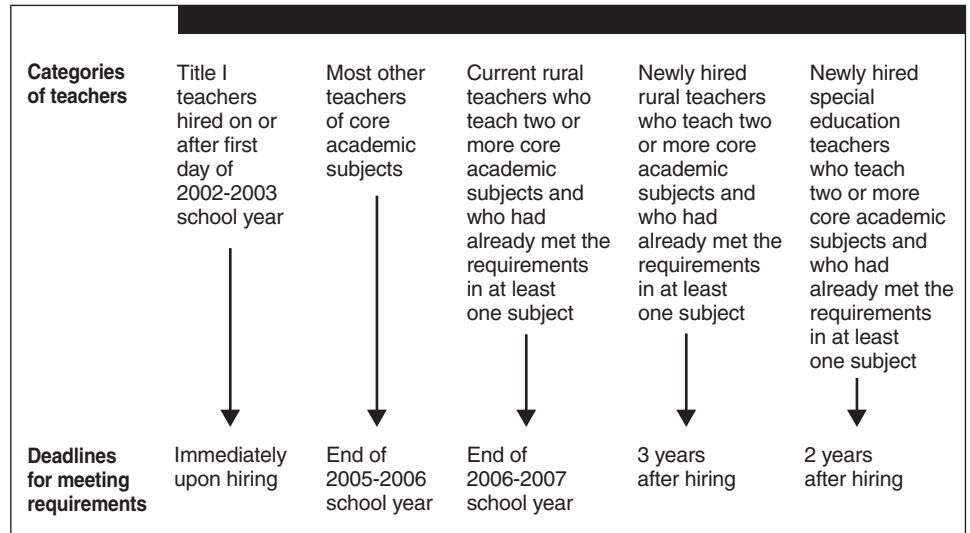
| Categories of teachers | Title I teachers hired on or after first day of 2002-2003 school year | Most other teachers of core academic subjects | Current rural teachers who teach two or more core academic subjects and who had already met the requirements in at least one subject | Newly hired rural teachers who teach two or more core academic subjects and who had already met the requirements in at least one subject | Newly hired special education teachers who teach two or more core academic subjects and who had already met the requirements in at least one subject |
|---|---|---|---|---|---|
| Deadlines for meeting requirements | Immediately upon hiring | End of 2005-2006 school year | End of 2006-2007 school year | 3 years after hiring | 2 years after hiring |